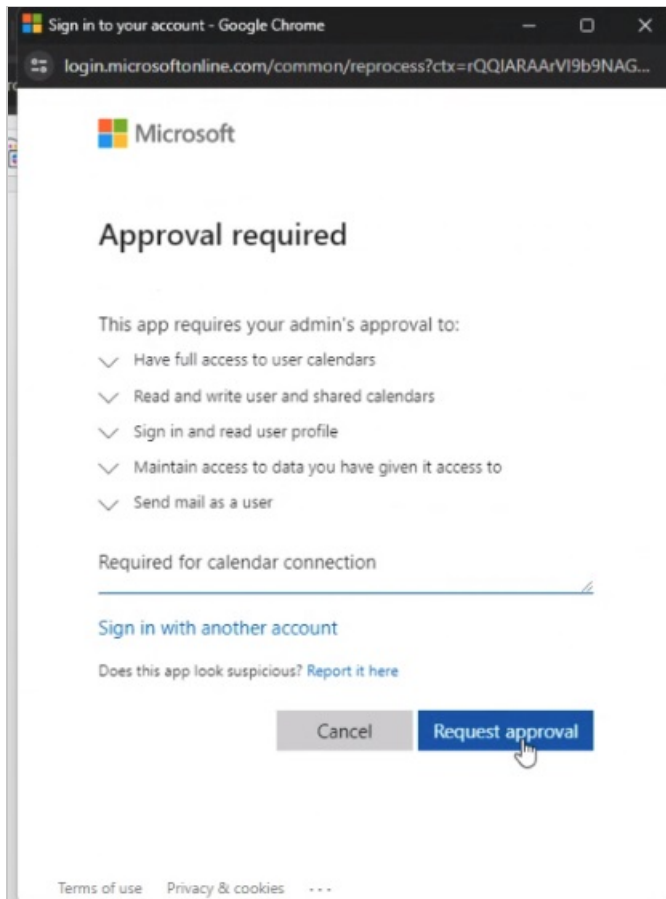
Sign in to your account - Google Chrome

login.microsoftonline.com/common/reprocess?ctx=rQQIARAArVI9b9NAG...

Microsoft

Approval required

This app requires your admin's approval to:

Have full access to user calendars

Read and write user and shared calendars

Sign in and read user profile

Maintain access to data you have given it access to

Send mail as a user

Required for calendar connection

Sign in with another account

Does this app look suspicious? Report it here

Cancel

Request approval

Terms of use Privacy & cookies ...